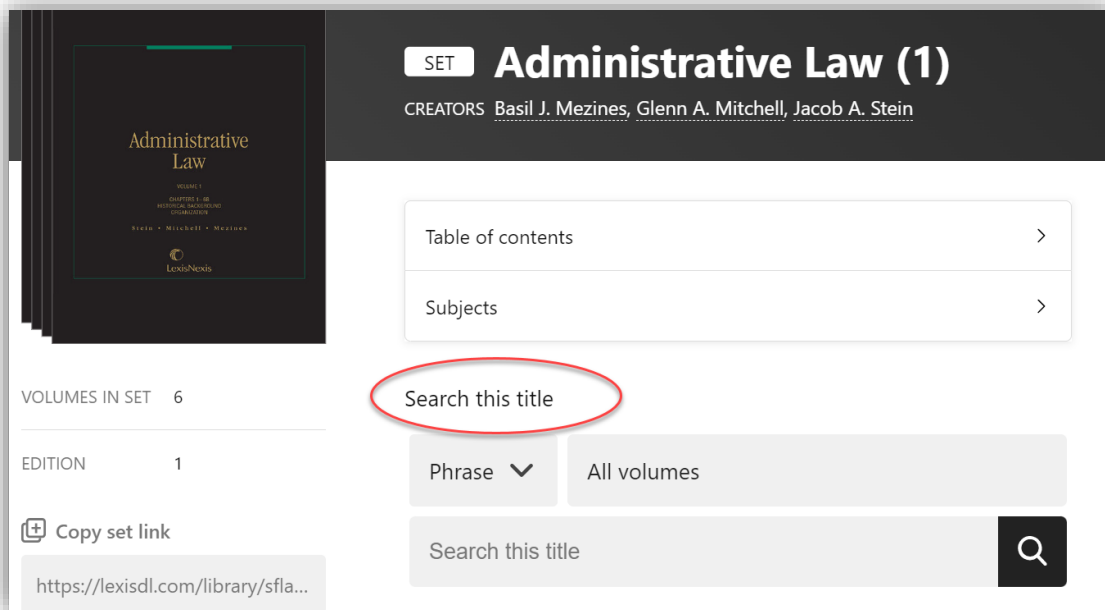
Administrative Law

VOLUME 1

CHAPTERS 1–8B
HISTORICAL BACKGROUND
ORGANIZATION

Stein • Mitchell • Mezines

LexisNexis

SET Administrative Law (1)

CREATORS Basil J. Mezines, Glenn A. Mitchell, Jacob A. Stein

Table of contents

Subjects

VOLUMES IN SET 6

EDITION 1

Copy set link

https://lexisdl.com/library/sfla...

Search this title

Phrase

All volumes

Search this title